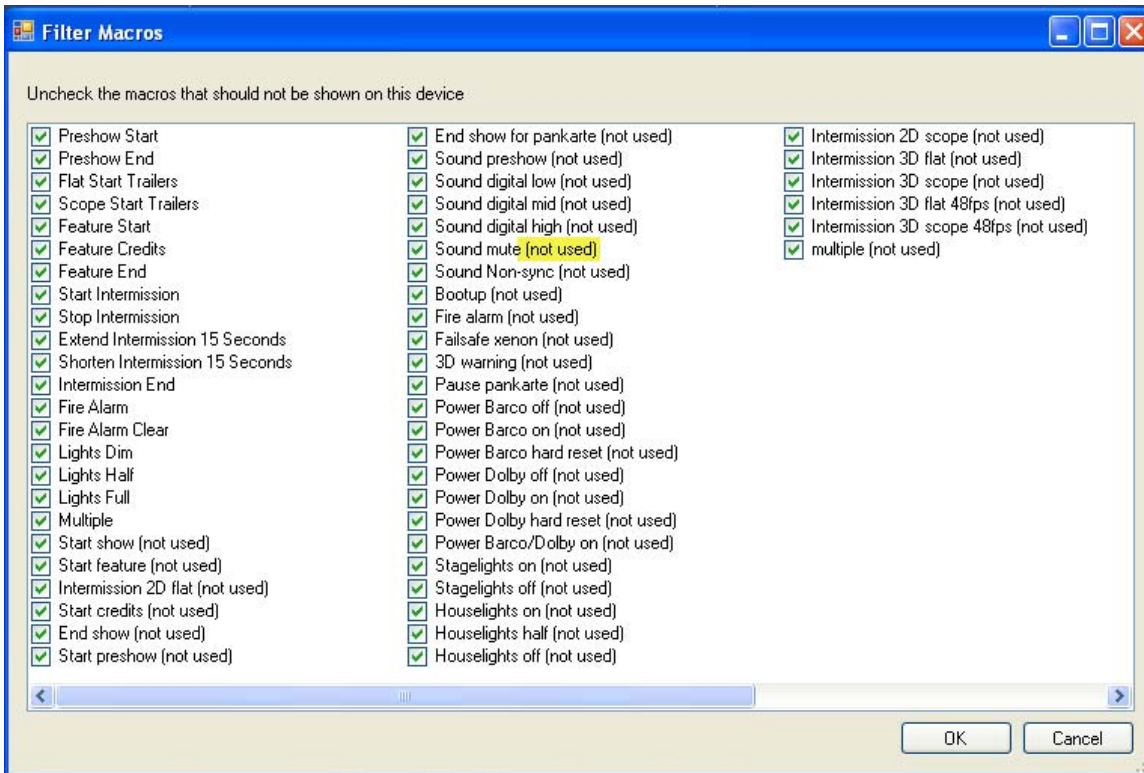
Filter Macros

Uncheck the macros that should not be shown on this device

Preshow Start
Preshow End
Flat Start Trailers
Scope Start Trailers
Feature Start
Feature Credits
Feature End
Start Intermission
Stop Intermission
Extend Intermission 15 Seconds
Shorten Intermission 15 Seconds
Intermission End
Fire Alarm
Fire Alarm Clear
Lights Dim
Lights Half
Lights Full
Multiple
Start show (not used)
Start feature (not used)
Intermission 2D flat (not used)
Start credits (not used)
End show (not used)
Start preshow (not used)

End show for pankarte (not used)
Sound preshow (not used)
Sound digital low (not used)
Sound digital mid (not used)
Sound digital high (not used)
Sound mute (not used)
Sound Non-sync (not used)
Bootup (not used)
Fire alarm (not used)
Failsafe xenon (not used)
3D warning (not used)
Pause pankarte (not used)
Power Barco off (not used)
Power Barco on (not used)
Power Barco hard reset (not used)
Power Dolby off (not used)
Power Dolby on (not used)
Power Dolby hard reset (not used)
Power Barco/Dolby on (not used)
Stagelights on (not used)
Stagelights off (not used)
Houselights on (not used)
Houselights half (not used)
Houselights off (not used)

Intermission 2D scope (not used)
Intermission 3D flat (not used)
Intermission 3D scope (not used)
Intermission 3D flat 48fps (not used)
Intermission 3D scope 48fps (not used)
multiple (not used)

OK
Cancel